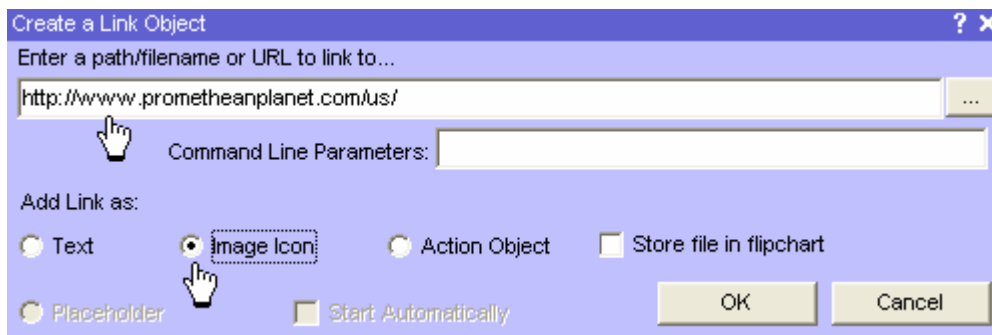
Create a Link Object ? X

Enter a path/filename or URL to link to...

http://wwww.prometheanplanet.com/us/ ...

Command Line Parameters:

Add Link as:

Text Image Icon Action Object Store file in flipchart

Placeholder Start Automatically OK Cancel